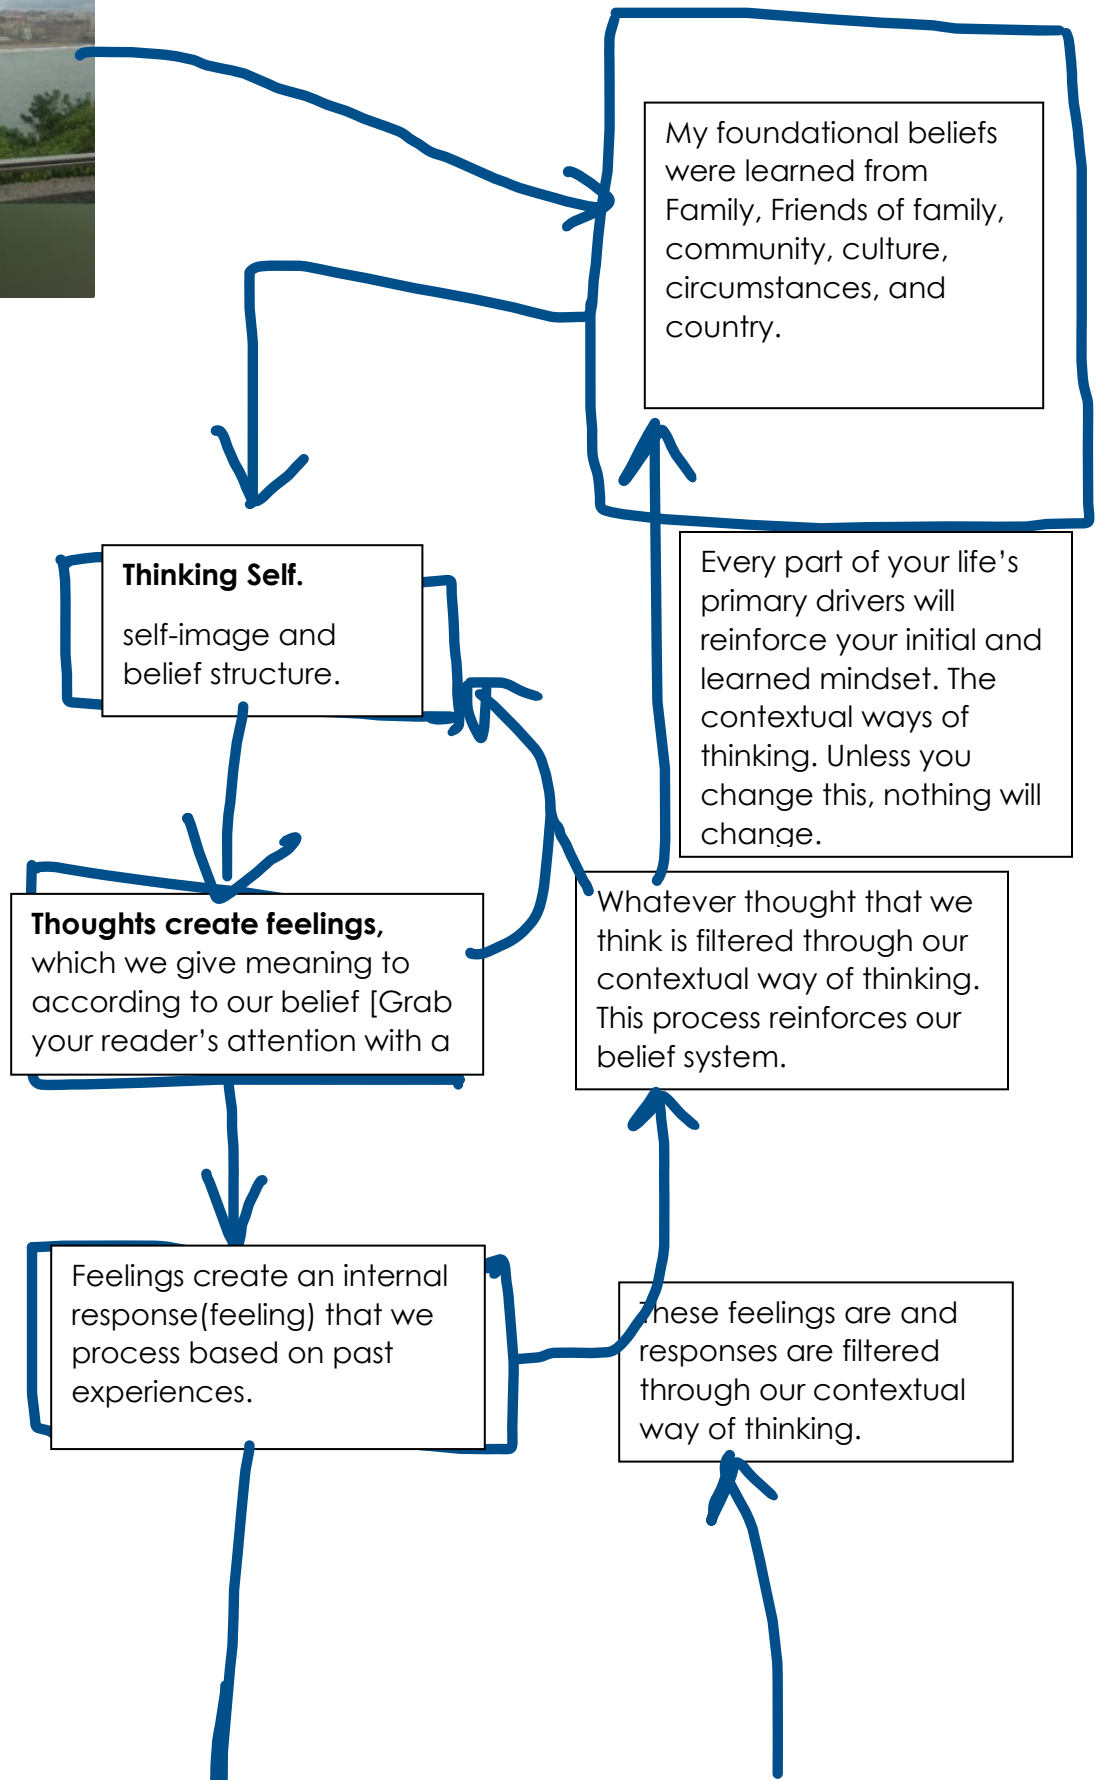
My foundational beliefs were learned from Family, Friends of family, community, culture, circumstances, and country.

Thinking Self.

self-image and belief structure.

Every part of your life's primary drivers will reinforce your initial and learned mindset. The contextual ways of thinking. Unless you change this, nothing will change.

Thoughts create feelings, which we give meaning to according to our belief [Grab your reader's attention with a

Whatever thought that we think is filtered through our contextual way of thinking. This process reinforces our belief system.

Feelings create an internal response(feeling) that we process based on past experiences.

hese feelings are and responses are filtered through our contextual way of thinking.